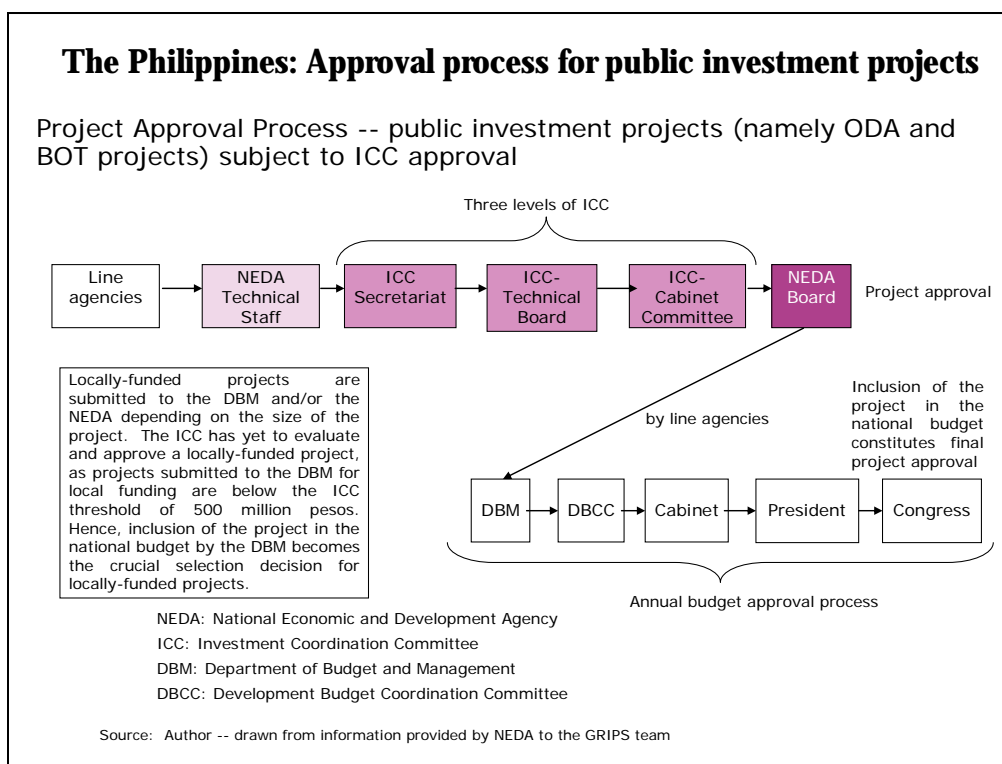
The Philippines: Approval process for public investment projects

Project Approval Process -- public investment projects (namely ODA and BOT projects) subject to ICC approval

Three levels of ICC

Line agencies

NEDA Technical Staff

ICC Secretariat

ICC-Technical Board

ICC-Cabinet Committee

NEDA Board

Project approval

Locally-funded projects are submitted to the DBM and/or the NEDA depending on the size of the project. The ICC has yet to evaluate and approve a locally-funded project, as projects submitted to the DBM for local funding are below the ICC threshold of 500 million pesos. Hence, inclusion of the project in the national budget by the DBM becomes the crucial selection decision for locally-funded projects.

by line agencies

Inclusion of the project in the national budget constitutes final project approval

DBM

DBCC

Cabinet

President

Congress

Annual budget approval process

NEDA: National Economic and Development Agency

ICC: Investment Coordination Committee

DBM: Department of Budget and Management

DBCC: Development Budget Coordination Committee

Source: Author -- drawn from information provided by NEDA to the GRIPS team